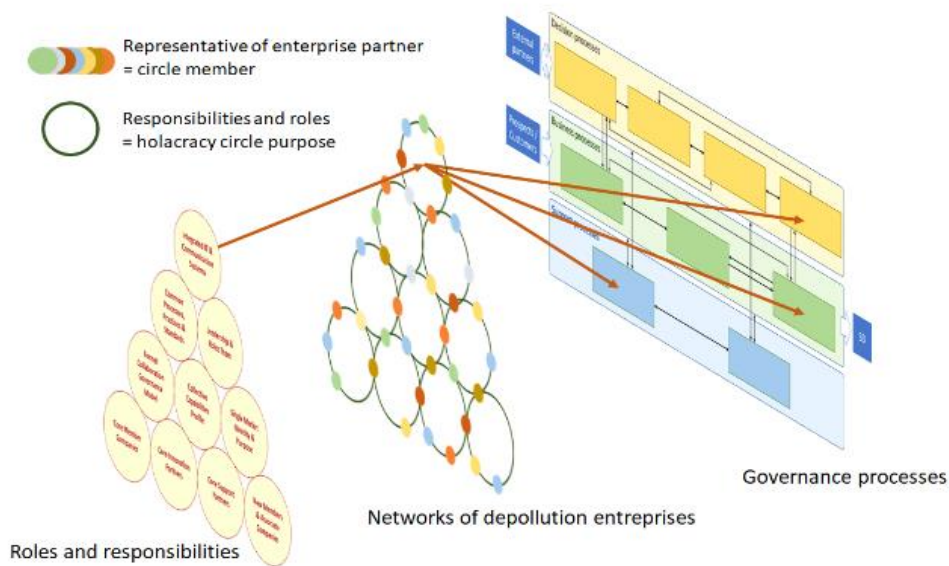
Representative of enterprise partner
= circle member

Responsibilities and roles
= holacracy circle purpose

External partners

Decision processes

Prospects / Customers

Business processes

Support processes

Integrated & Communication Systems

Common Processes, Products & Standards

Leadership & Roles Team

Ecosys Collaborative Governance Model

Collective Capabilities Profile

Single Market Identity & Purpose

Core Member Companies

Core Innovation Partners

Core Support Partners

New Members & Associate Companies

Roles and responsibilities

Networks of depollution entreprises

Governance processes